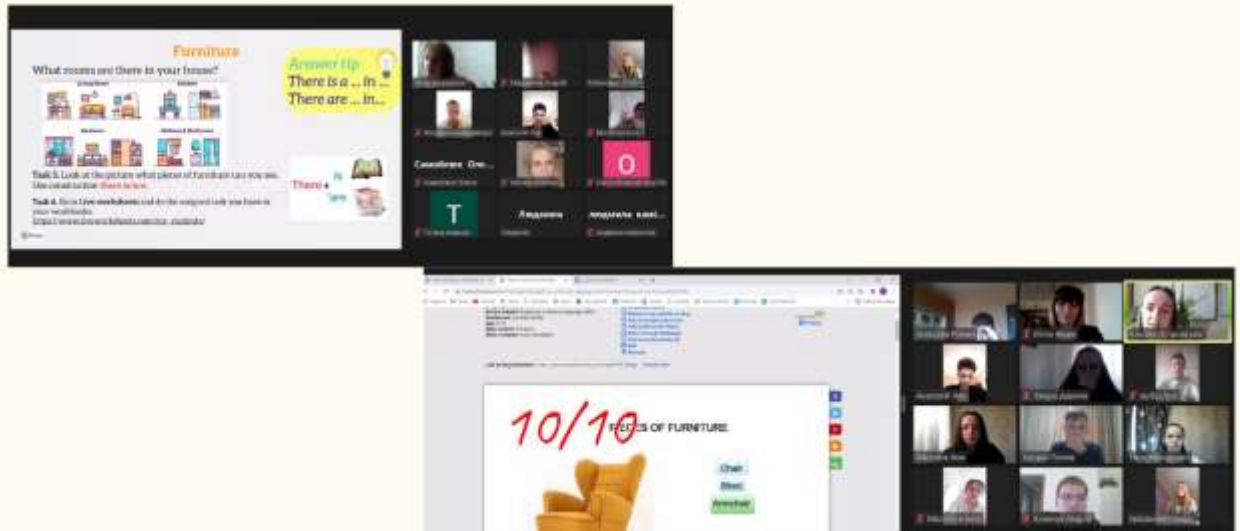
Furniture

What rooms are there in your house?

Answer tip
There is a ... in ...
There are ... in...

Task 3. Look at the picture what pieces of furniture can you see. Use construction there is/are.

Task 4. Go to Live worksheets and do the assigned task you have in your workbooks.

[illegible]

There is
There are

Самойленко Оле...

O

T

Людмила

Людмила квасі...

10/10

PIECES OF FURNITURE

Chair

Stool

Armchair